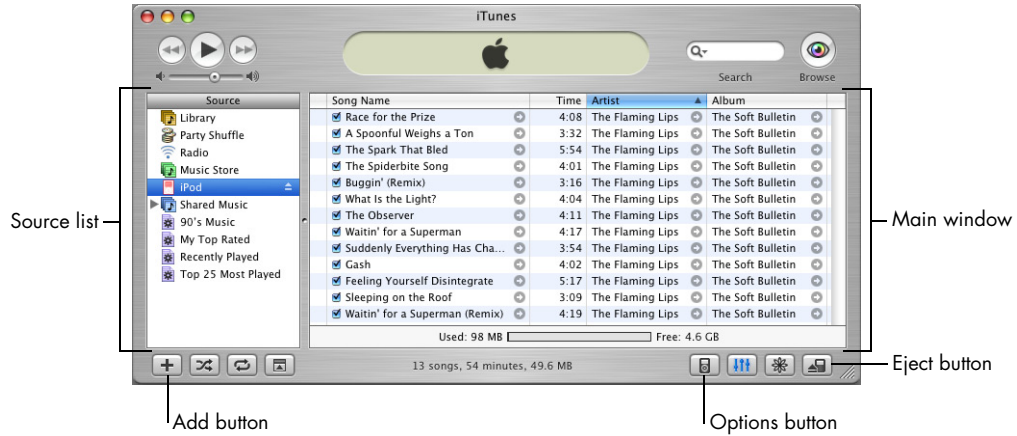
iTunes

Search

Browse

Source

Library
Party Shuffle
Radio
Music Store
iPod
Shared Music
90's Music
My Top Rated
Recently Played
Top 25 Most Played

| Song Name | Time | Artist | Album |
|---|---|---|---|
| Race for the Prize | 4:08 | The Flaming Lips | The Soft Bulletin |
| A Spoonful Weighs a Ton | 3:32 | The Flaming Lips | The Soft Bulletin |
| The Spark That Bled | 5:54 | The Flaming Lips | The Soft Bulletin |
| The Spiderbite Song | 4:01 | The Flaming Lips | The Soft Bulletin |
| Buggin' (Remix) | 3:16 | The Flaming Lips | The Soft Bulletin |
| What Is the Light? | 4:04 | The Flaming Lips | The Soft Bulletin |
| The Observer | 4:11 | The Flaming Lips | The Soft Bulletin |
| Waitin' for a Superman | 4:17 | The Flaming Lips | The Soft Bulletin |
| Suddenly Everything Has Cha... | 3:54 | The Flaming Lips | The Soft Bulletin |
| Gash | 4:02 | The Flaming Lips | The Soft Bulletin |
| Feeling Yourself Disintegrate | 5:17 | The Flaming Lips | The Soft Bulletin |
| Sleeping on the Roof | 3:09 | The Flaming Lips | The Soft Bulletin |
| Waitin' for a Superman (Remix) | 4:19 | The Flaming Lips | The Soft Bulletin |

Used: 98 MB Free: 4.6 GB

13 songs, 54 minutes, 49.6 MB

Source list
Main window
Eject button
Add button
Options button